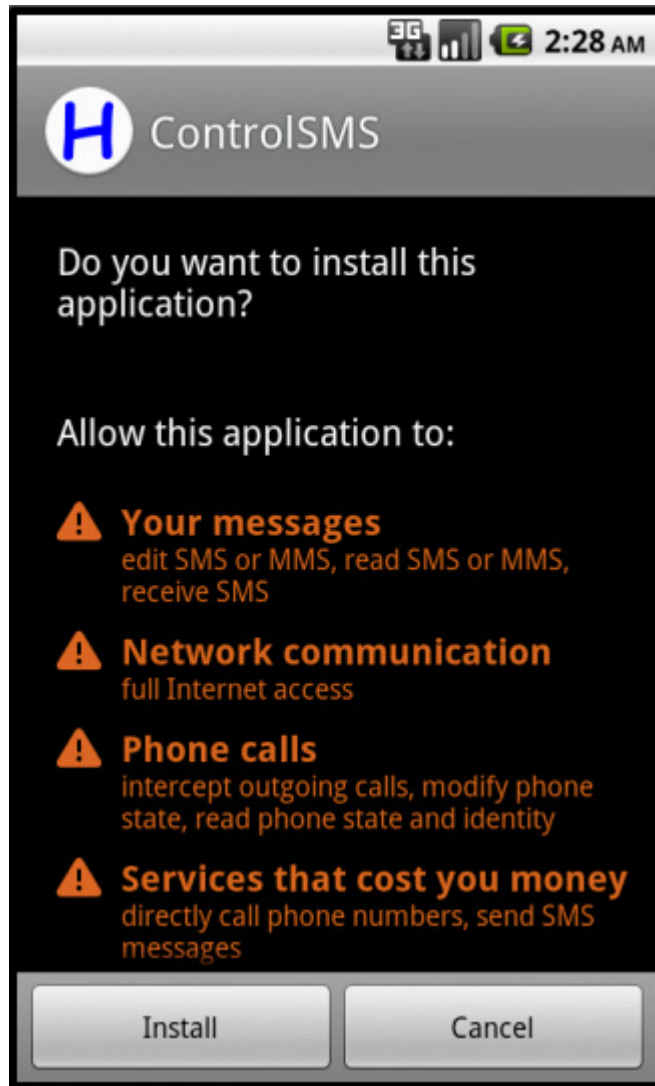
3G 2:28 AM

H ControlSMS

Do you want to install this application?

Allow this application to:

Your messages
edit SMS or MMS, read SMS or MMS, receive SMS

Network communication
full Internet access

Phone calls
intercept outgoing calls, modify phone state, read phone state and identity

Services that cost you money
directly call phone numbers, send SMS messages

Install

Cancel